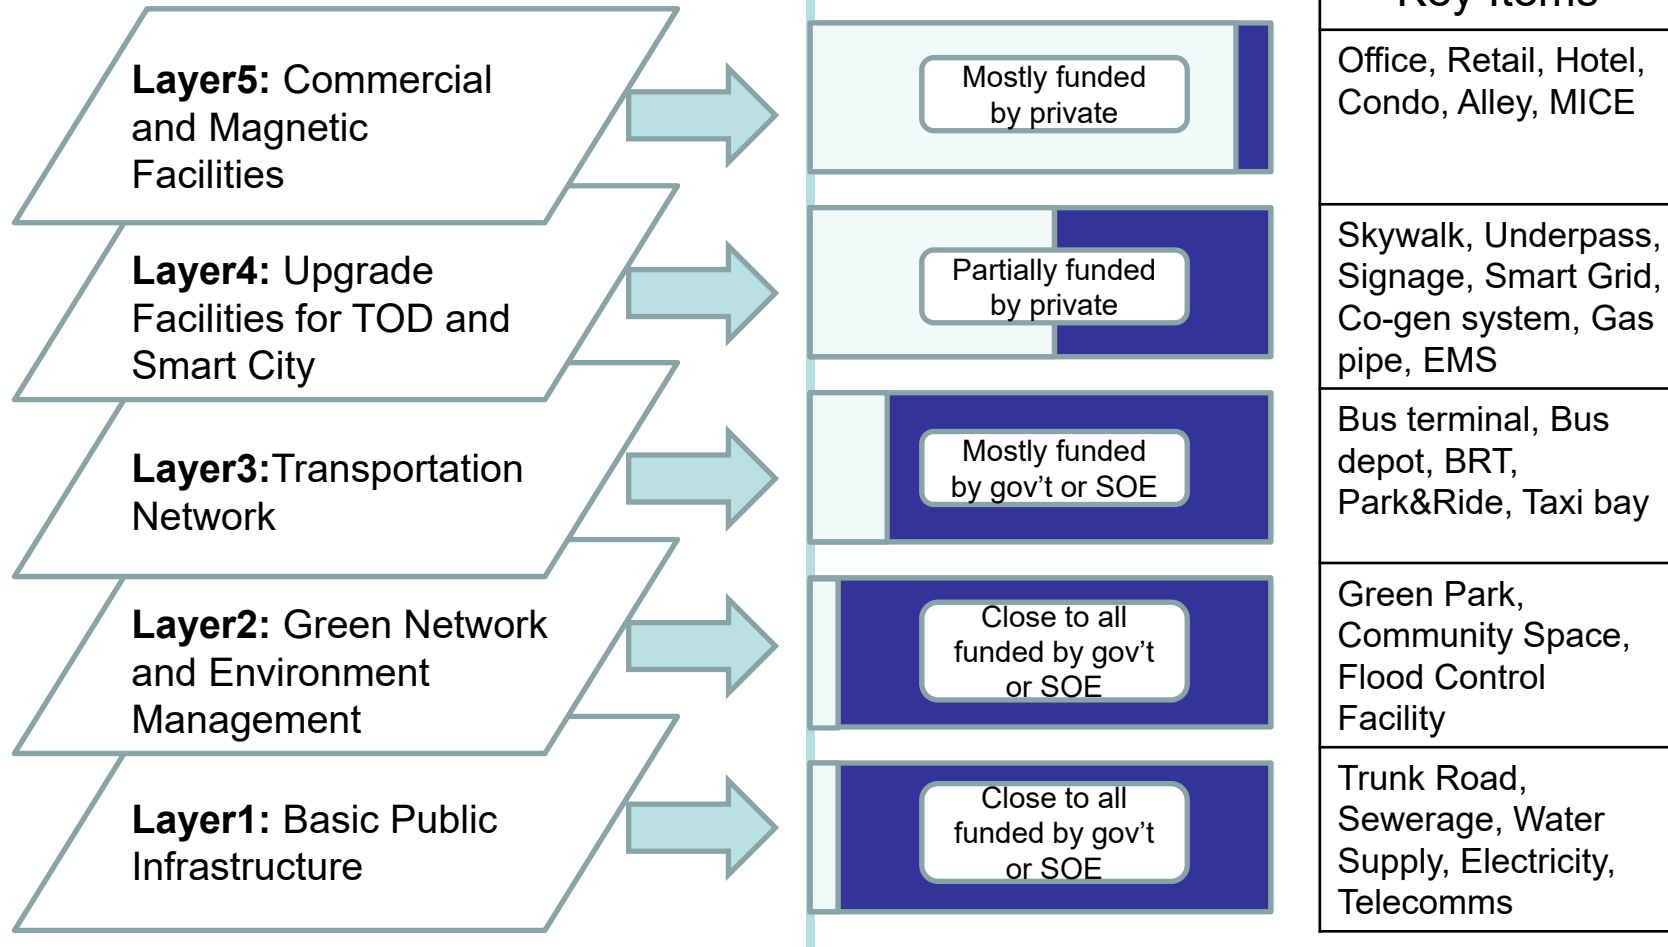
Layer5: Commercial and Magnetic Facilities

Layer4: Upgrade Facilities for TOD and Smart City

Layer3:Transportation Network

Layer2: Green Network and Environment Management

Layer1: Basic Public Infrastructure

Mostly funded by private

Partially funded by private

Mostly funded by gov’t or SOE

Close to all funded by gov’t or SOE

Close to all funded by gov’t or SOE

| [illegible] |
|---|
| Office, Retail, Hotel, Condo, Alley, MICE |
| Skywalk, Underpass, Signage, Smart Grid, Co-gen system, Gas pipe, EMS |
| Bus terminal, Bus depot, BRT, Park&Ride, Taxi bay |
| Green Park, Community Space, Flood Control Facility |
| Trunk Road, Sewerage, Water Supply, Electricity, Telecomms |